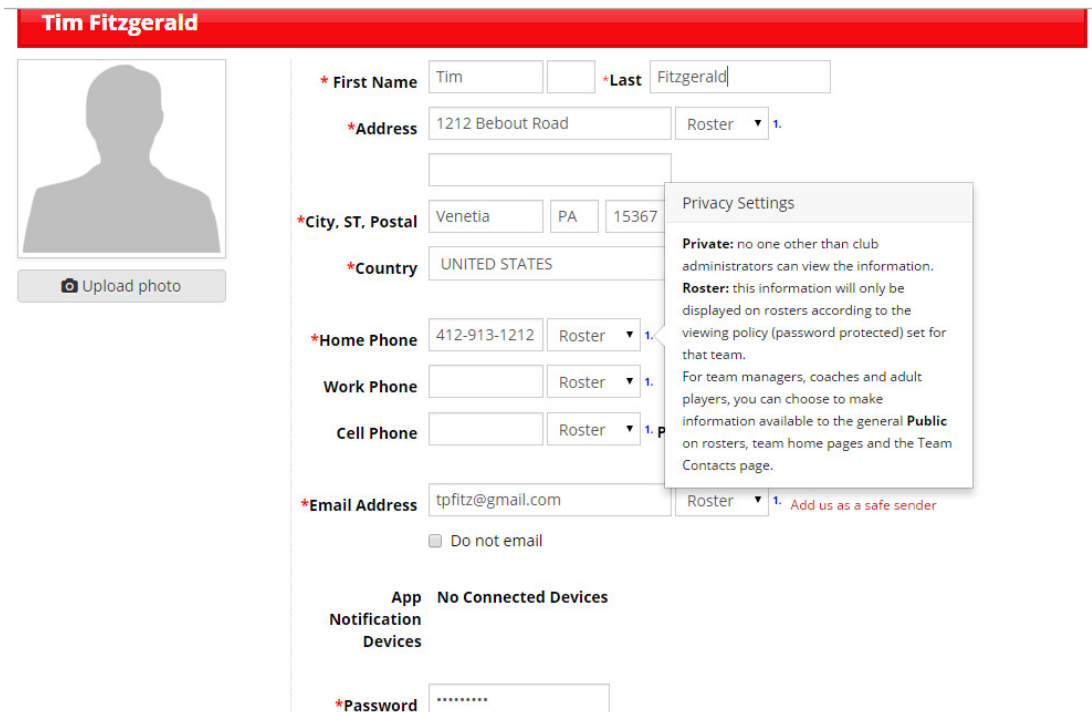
Tim Fitzgerald

Upload photo

* First Name Tim *Last Fitzgerald

*Address 1212 Bebout Road Roster 1.

*City, ST, Postal Venetia PA 15367

*Country UNITED STATES

*Home Phone 412-913-1212 Roster 1.

Work Phone Roster 1.

Cell Phone Roster 1. P

Privacy Settings

**Private:** no one other than club administrators can view the information.
**Roster:** this information will only be displayed on rosters according to the viewing policy (password protected) set for that team.
For team managers, coaches and adult players, you can choose to make information available to the general **Public** on rosters, team home pages and the Team Contacts page.

*Email Address tpfitz@gmail.com Roster 1. Add us as a safe sender

Do not email

App Notification Devices No Connected Devices

*Password ••••••••••